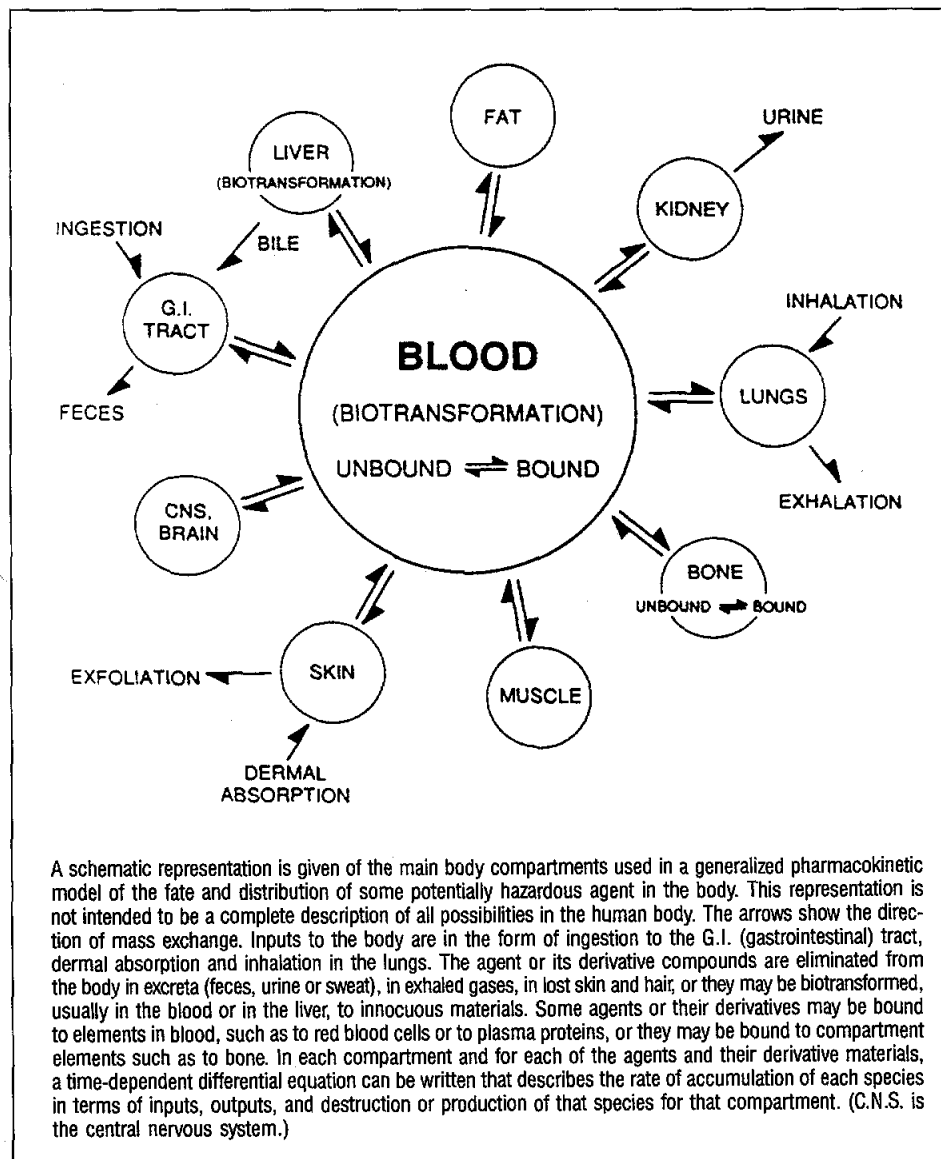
FAT

URINE

LIVER
(BIOTRANSFORMATION)

KIDNEY

INGESTION

BILE

G.I.
TRACT

INHALATION

BLOOD

(BIOTRANSFORMATION)

UNBOUND ⇌ BOUND

LUNGS

FECES

EXHALATION

CNS,
BRAIN

BONE
UNBOUND ⇌ BOUND

EXFOLIATION

SKIN

MUSCLE

DERMAL
ABSORPTION

A schematic representation is given of the main body compartments used in a generalized pharmacokinetic model of the fate and distribution of some potentially hazardous agent in the body. This representation is not intended to be a complete description of all possibilities in the human body. The arrows show the direction of mass exchange. Inputs to the body are in the form of ingestion to the G.I. (gastrointestinal) tract, dermal absorption and inhalation in the lungs. The agent or its derivative compounds are eliminated from the body in excreta (feces, urine or sweat), in exhaled gases, in lost skin and hair, or they may be biotransformed, usually in the blood or in the liver, to innocuous materials. Some agents or their derivatives may be bound to elements in blood, such as to red blood cells or to plasma proteins, or they may be bound to compartment elements such as to bone. In each compartment and for each of the agents and their derivative materials, a time-dependent differential equation can be written that describes the rate of accumulation of each species in terms of inputs, outputs, and destruction or production of that species for that compartment. (C.N.S. is the central nervous system.)